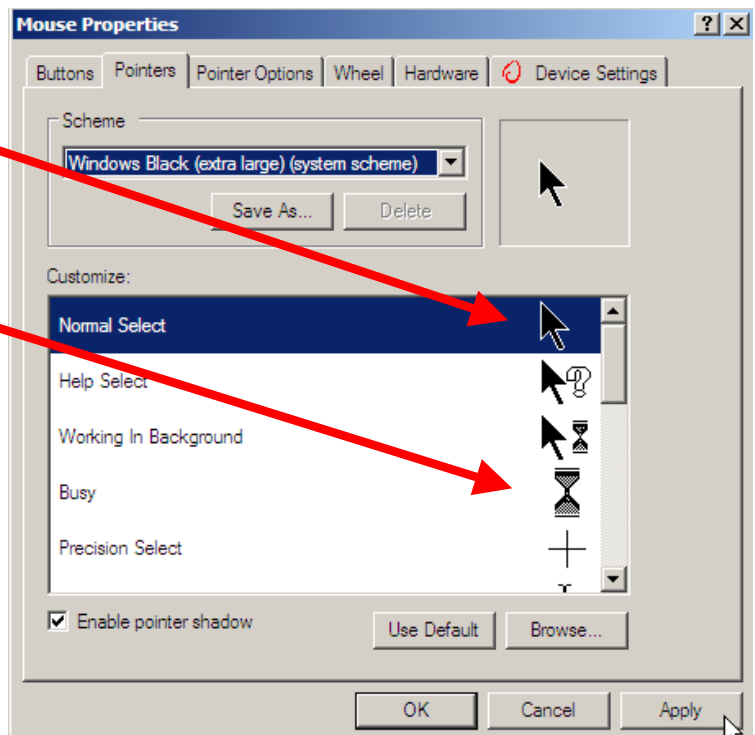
Mouse Properties

?

Buttons

Pointers

Pointer Options

Wheel

Hardware

Device Settings

Scheme

Windows Black (extra large) (system scheme)

Save As...

Delete

Customize:

Normal Select

Help Select

Working In Background

Busy

Precision Select

Enable pointer shadow

Use Default

Browse...

OK

Cancel

Apply